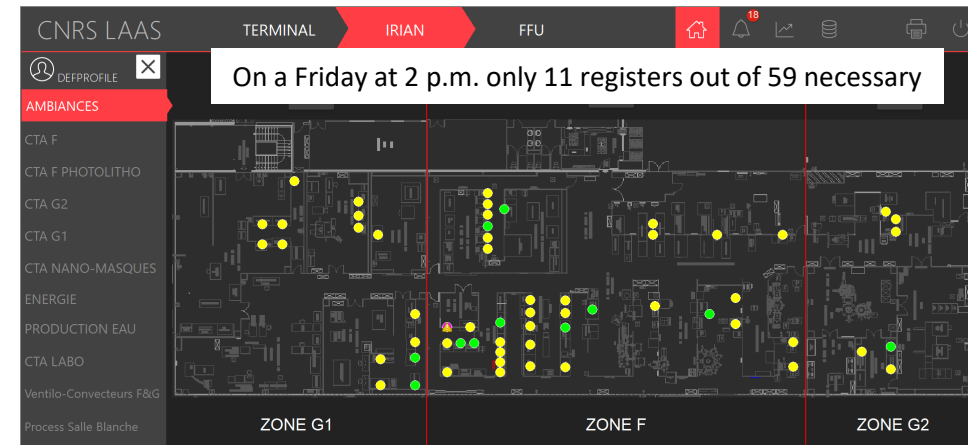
CNRS LAAS

TERMINAL

IRIAN

FFU

18

DEFPROFILE

On a Friday at 2 p.m. only 11 registers out of 59 necessary

AMBIANCES

CTA F

CTA F PHOTOLITHO

CTA G2

CTA G1

CTA NANO-MASQUES

ENERGIE

PRODUCTION EAU

CTA LABO

Ventilo-Convecteurs F&G

Process Salle Blanche

ZONE G1

ZONE F

ZONE G2